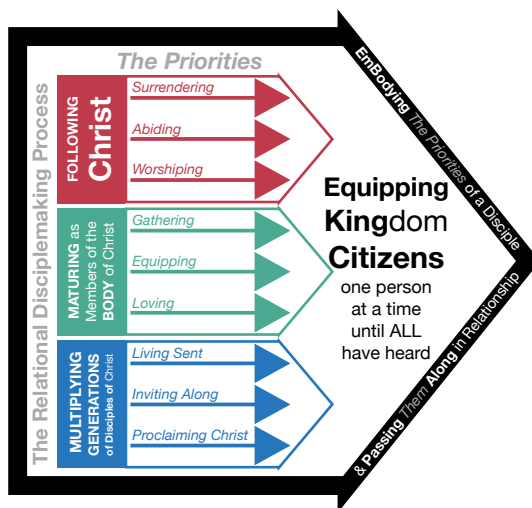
The Priorities

The Relational Disciplemaking Process

FOLLOWING Christ
Surrendering
Abiding
Worshiping

MATURING as Members of the BODY of Christ
Gathering
Equipping
Loving

MULTIPLYING GENERATIONS of Disciples of Christ
Living Sent
Inviting Along
Proclaiming Christ

Equipping Kingdom Citizens
one person at a time until ALL have heard

EmBodying The Priorities of a Disciple

& Passing Them Along in Relationship